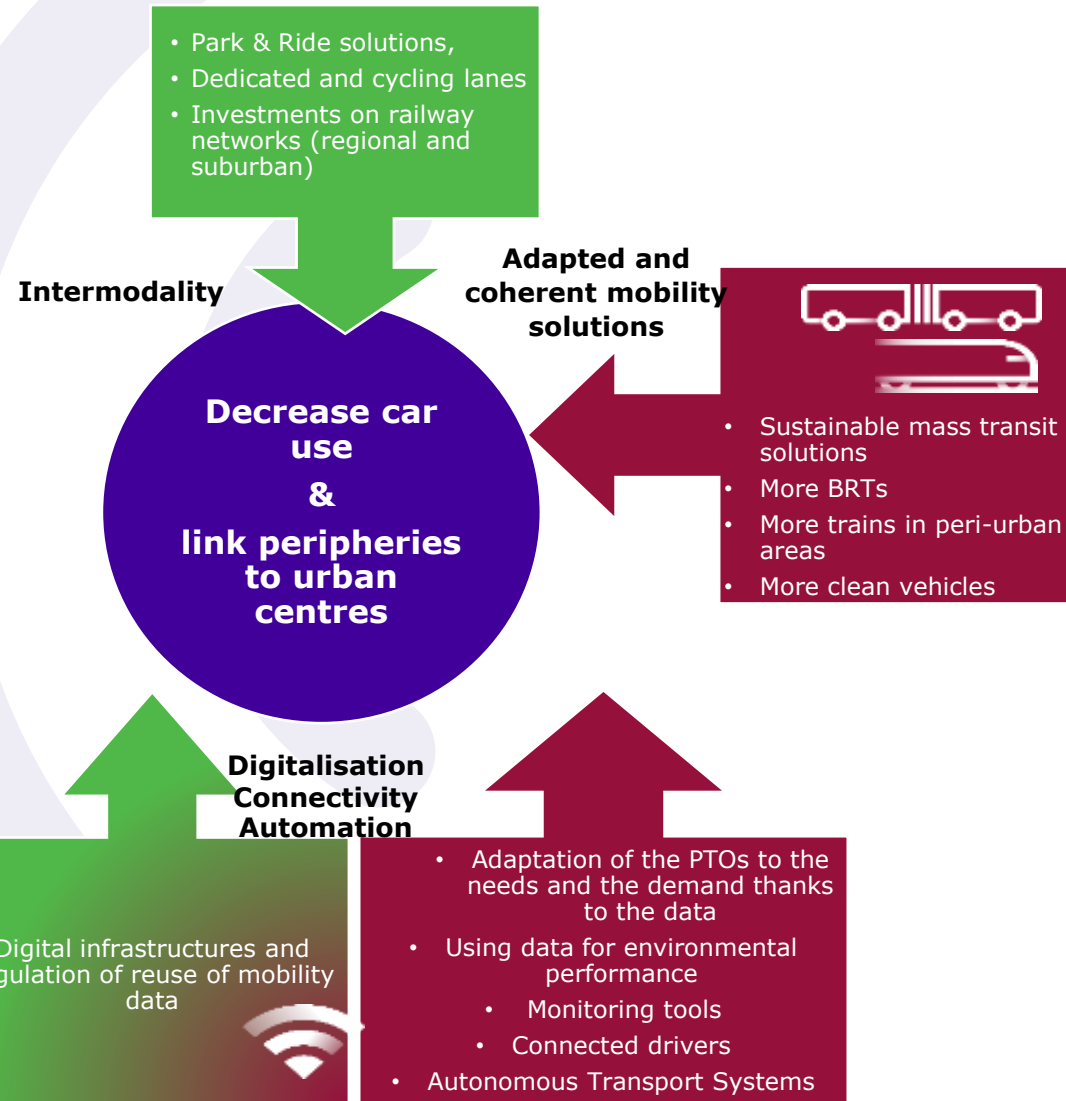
• Park & Ride solutions,
• Dedicated and cycling lanes
• Investments on railway networks (regional and suburban)

Intermodality

Adapted and coherent mobility solutions

Decrease car use
&
link peripheries to urban centres

• Sustainable mass transit solutions
• More BRTs
• More trains in peri-urban areas
• More clean vehicles

Digitalisation
Connectivity
Automation

Digital infrastructures and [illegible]gulation of reuse of mobility data

• Adaptation of the PTOs to the needs and the demand thanks to the data
• Using data for environmental performance
• Monitoring tools
• Connected drivers
• Autonomous Transport Systems